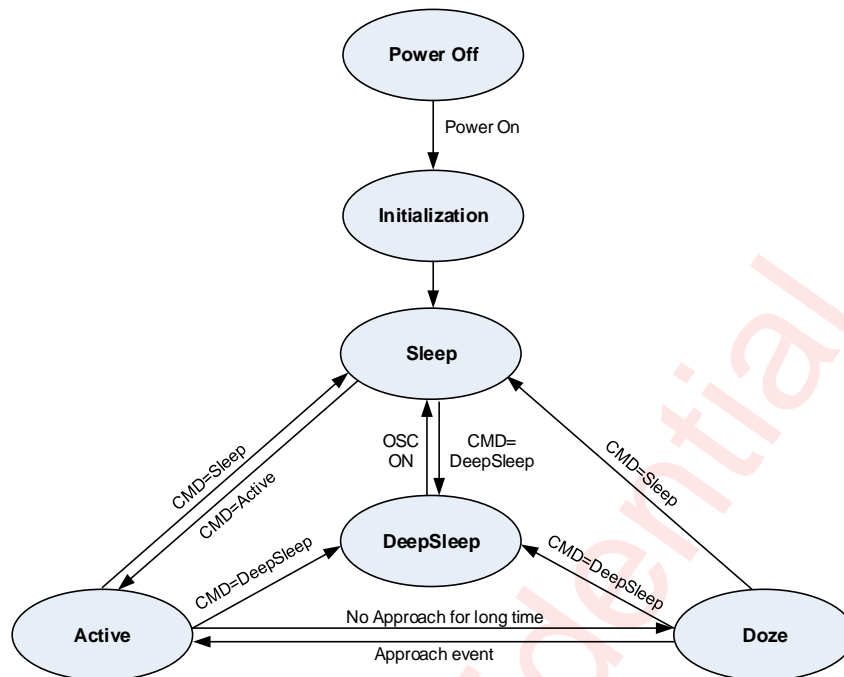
Power Off

Power On

Initialization

Sleep

CMD=Sleep

CMD=Active

OSC ON

CMD= DeepSleep

CMD=Sleep

DeepSleep

CMD=DeepSleep

CMD=DeepSleep

Active

No Approach for long time

Approach event

Doze

dential